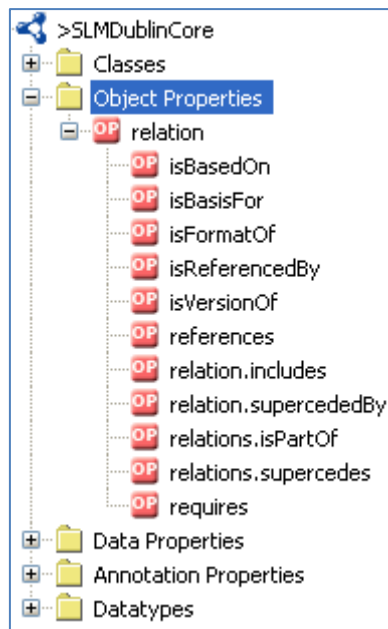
>SLMDublinCore
Classes
Object Properties
OP relation
OP isBasedOn
OP isBasisFor
OP isFormatOf
OP isReferencedBy
OP isVersionOf
OP references
OP relation.includes
OP relation.supercededBy
OP relations.isPartOf
OP relations.supercedes
OP requires
Data Properties
Annotation Properties
Datatypes